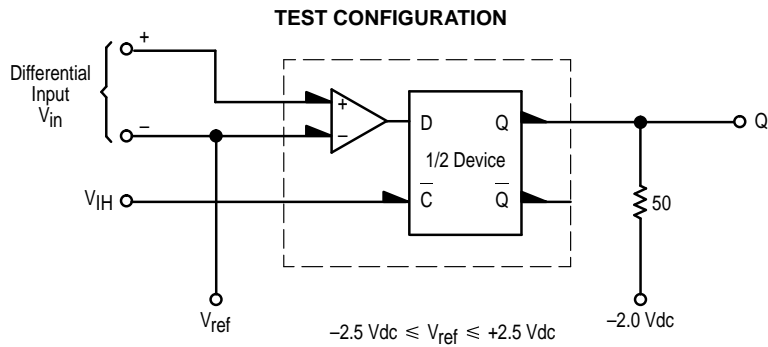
TEST CONFIGURATION

+

Differential Input $V_{in}$

−

+

−

D

Q

1/2 Device

$V_{IH}$

$\overline{C}$

$\overline{Q}$

Q

50

$V_{ref}$

$-2.5 \text{ Vdc} \leqslant V_{ref} \leqslant +2.5 \text{ Vdc}$

−2.0 Vdc